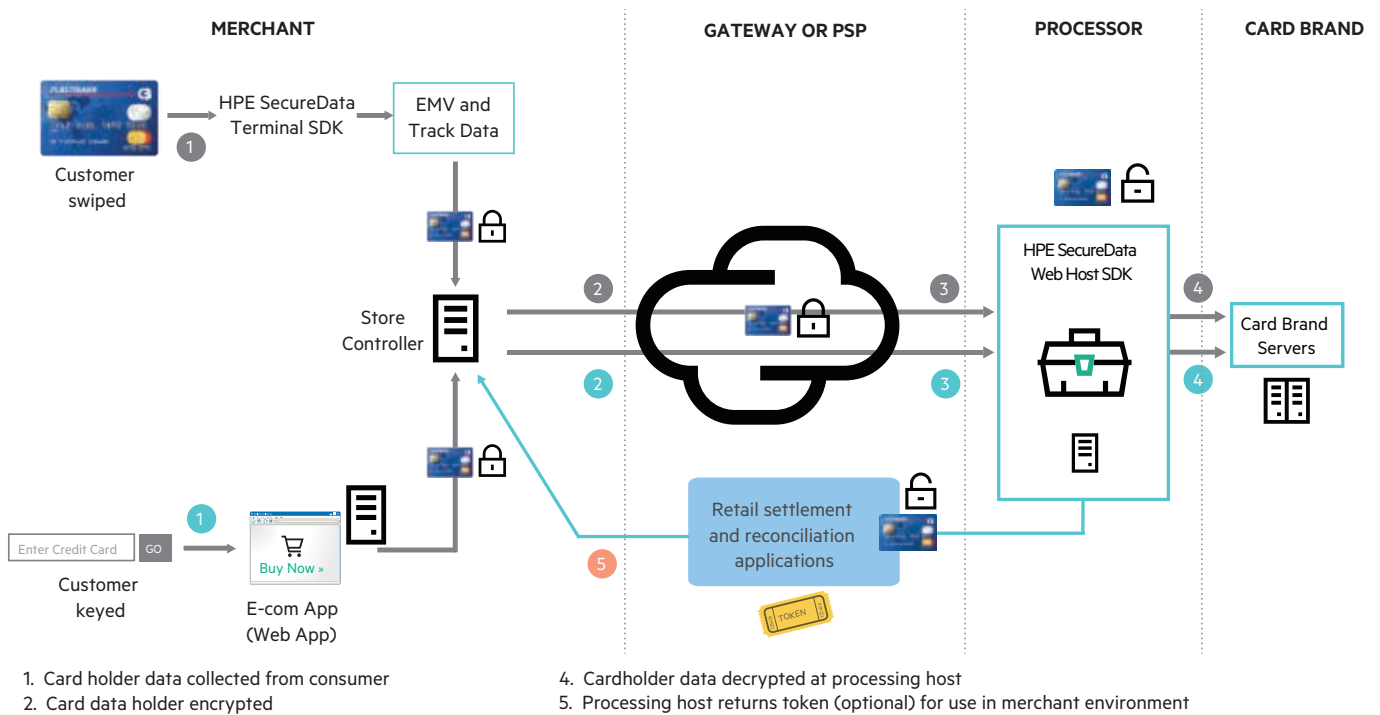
MERCHANT

GATEWAY OR PSP

PROCESSOR

CARD BRAND

1

HPE SecureData Terminal SDK

EMV and Track Data

Customer swiped

Store Controller

2

2

3

3

HPE SecureData Web Host SDK

4

4

Card Brand Servers

1

Enter Credit Card

GO

Customer keyed

Buy Now »

E-com App (Web App)

5

Retail settlement and reconciliation applications

TOKEN

1. Card holder data collected from consumer
2. Card data holder encrypted

4. Cardholder data decrypted at processing host
5. Processing host returns token (optional) for use in merchant environment